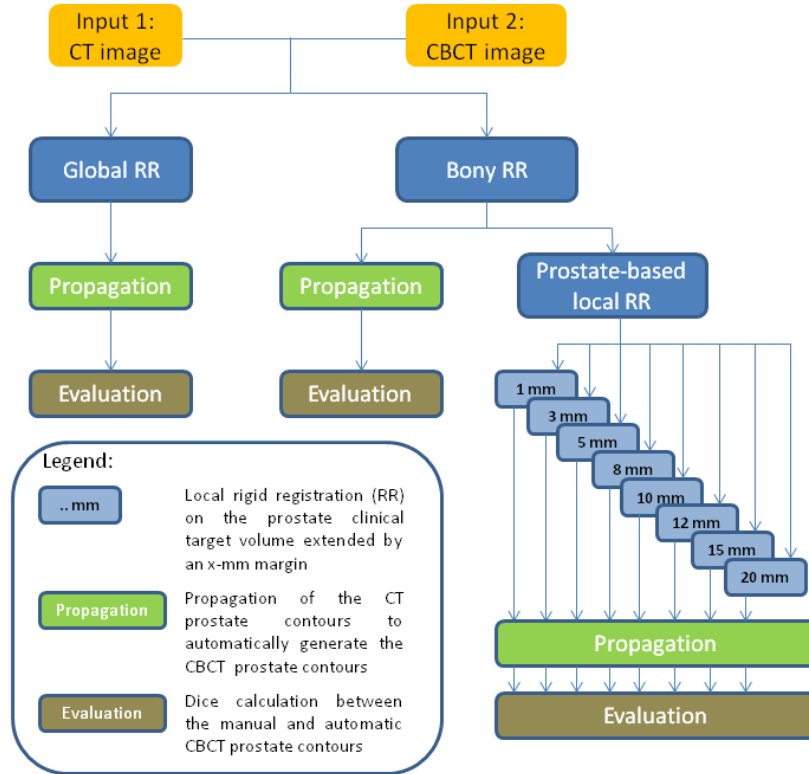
Input 1:
CT image

Input 2:
CBCT image

Global RR

Bony RR

Propagation

Propagation

Prostate-based local RR

Evaluation

Evaluation

1 mm

3 mm

5 mm

8 mm

10 mm

12 mm

15 mm

20 mm

Propagation

Evaluation

Legend:

.. mm

Local rigid registration (RR) on the prostate clinical target volume extended by an x-mm margin

Propagation

Propagation of the CT prostate contours to automatically generate the CBCT prostate contours

Evaluation

Dice calculation between the manual and automatic CBCT prostate contours